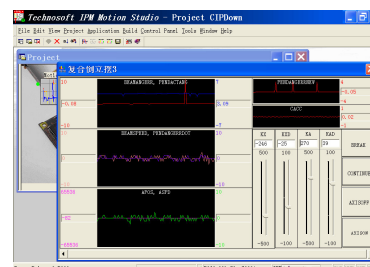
Technosoft IPM Motion Studio - Project CIPDown

File Edit View Project Application Build Control Panel Tools Window Help

Project

复合倒立摆3

10
-5.08
-10
SEANGERR, PENDACTANG
5.08
PENDANGERRDEV
-4
-8
CACC
6.92
SEANGPEED, PENDANGERRDOT
-10
65535
APOS, ACPD
-65535

KX
-246
500
-500

KXD
-25
100
-100

KA
270
500
-500

KAD
39
100
-100

BREAK
CONTINUE
AXISOFF
AXISON